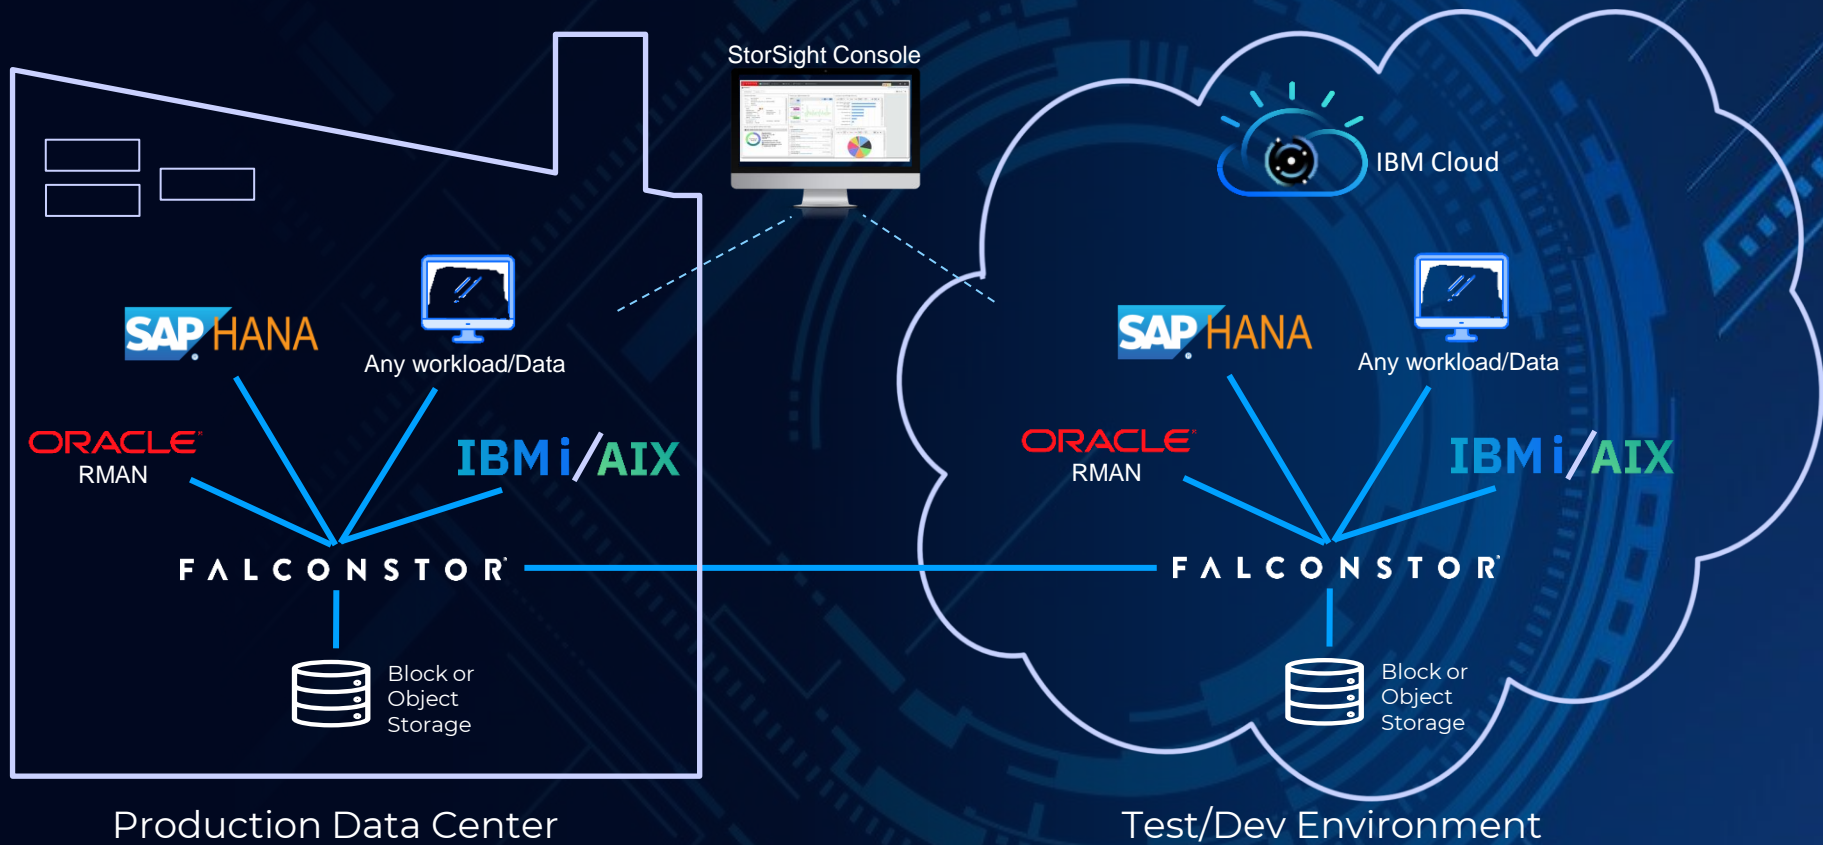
StorSight Console

IBM Cloud

SAP HANA

Any workload/Data

ORACLE
RMAN

IBM i/AIX

FALCONSTOR

Block or Object Storage

SAP HANA

Any workload/Data

ORACLE
RMAN

IBM i/AIX

FALCONSTOR

Block or Object Storage

Production Data Center

Test/Dev Environment